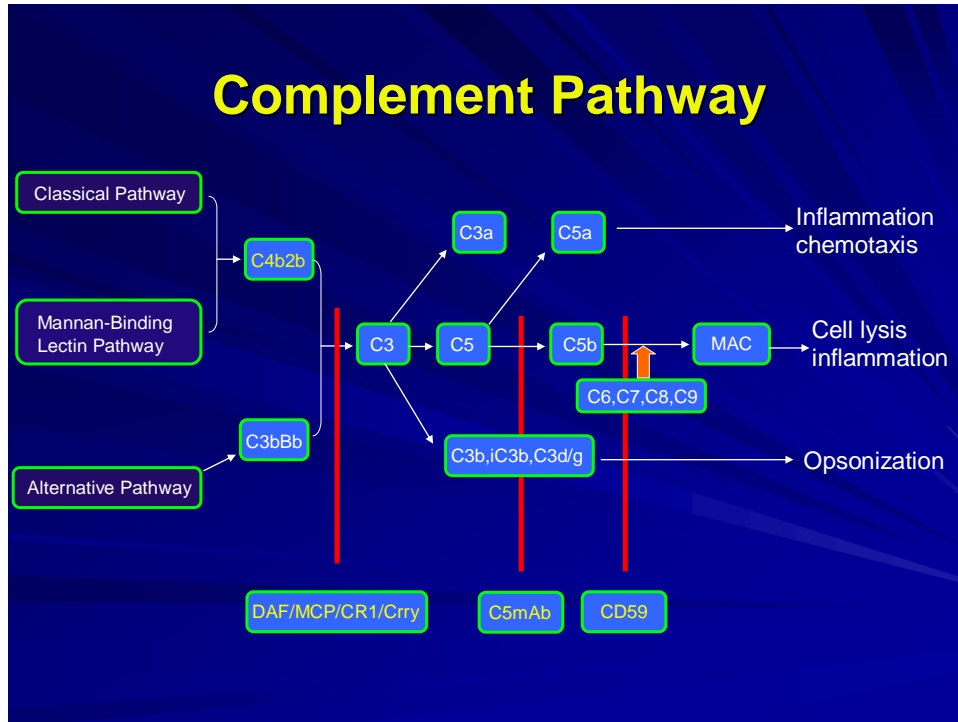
Complement Pathway

Classical Pathway

Mannan-Binding Lectin Pathway

Alternative Pathway

C4b2b

C3bBb

C3

C3a

C5

C5a

C5b

MAC

C6,C7,C8,C9

C3b,iC3b,C3d/g

Inflammation chemotaxis

Cell lysis inflammation

Opsonization

DAF/MCP/CR1/Crry

C5mAb

CD59